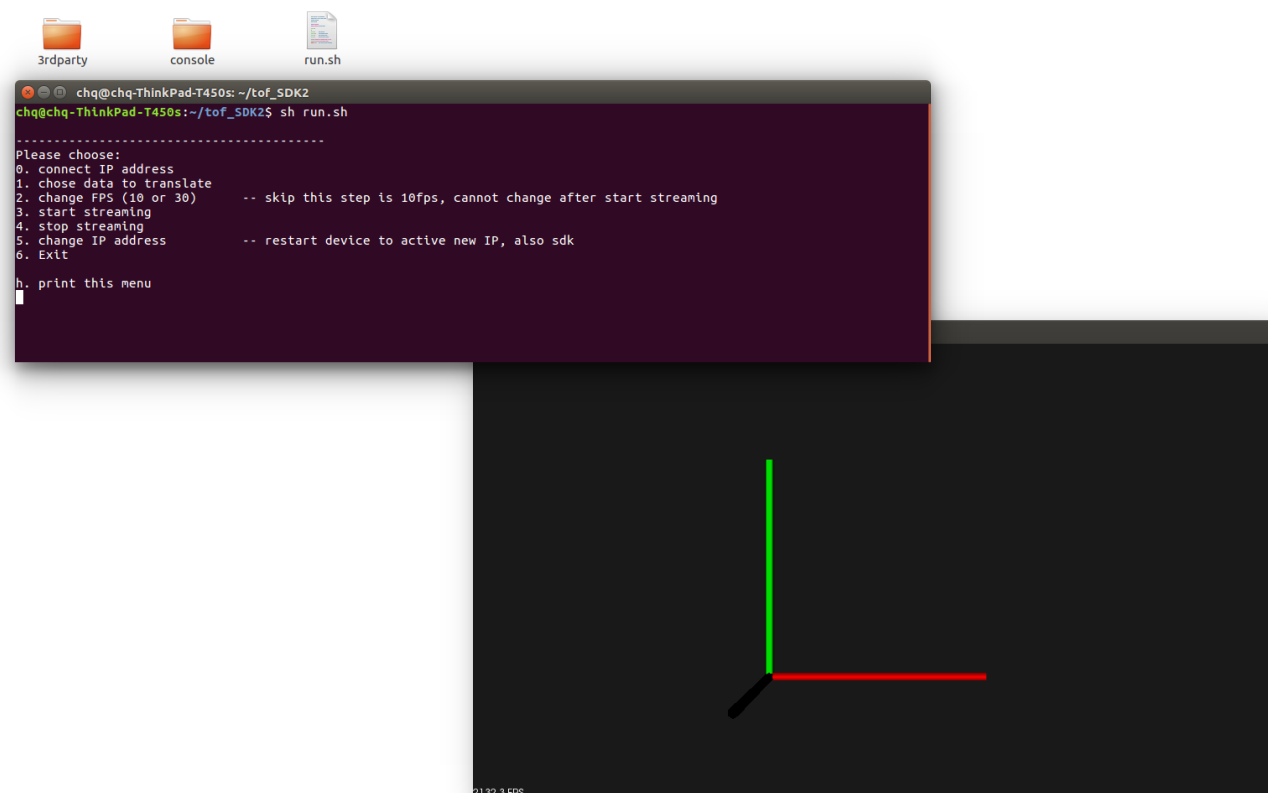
3rdparty
console
run.sh

chq@chq-ThinkPad-T450s: ~/tof_SDK2

chq@chq-ThinkPad-T450s:~/tof_SDK2$ sh run.sh

----------------------------------------
Please choose:
0. connect IP address
1. chose data to translate
2. change FPS (10 or 30) -- skip this step is 10fps, cannot change after start streaming
3. start streaming
4. stop streaming
5. change IP address -- restart device to active new IP, also sdk
6. Exit

h. print this menu

2132.3 FPS